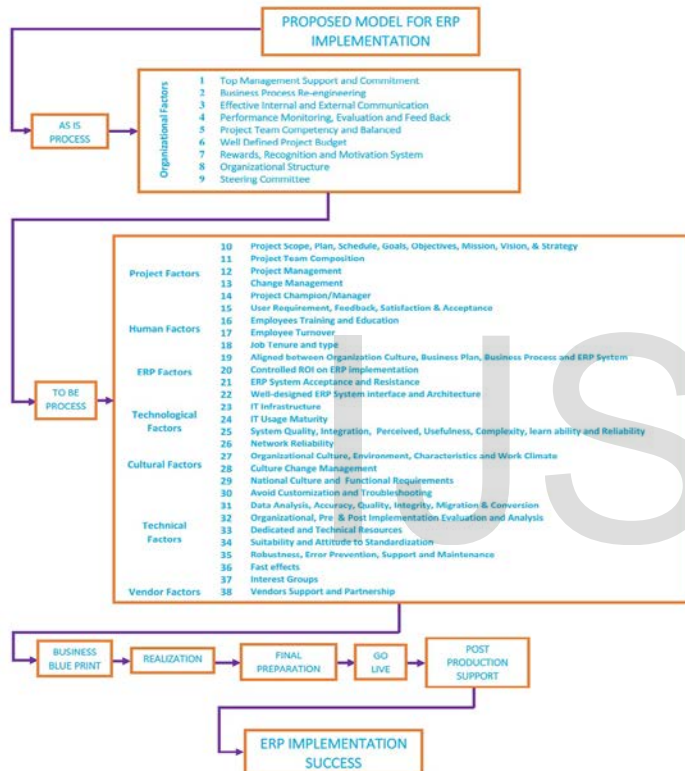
PROPOSED MODEL FOR ERP IMPLEMENTATION

AS IS PROCESS

Organizational Factors

1 Top Management Support and Commitment
2 Business Process Re-engineering
3 Effective Internal and External Communication
4 Performance Monitoring, Evaluation and Feed Back
5 Project Team Competency and Balanced
6 Well Defined Project Budget
7 Rewards, Recognition and Motivation System
8 Organizational Structure
9 Steering Committee

TO BE PROCESS

Project Factors
10 Project Scope, Plan, Schedule, Goals, Objectives, Mission, Vision, & Strategy
11 Project Team Composition
12 Project Management
13 Change Management
14 Project Champion/Manager

Human Factors
15 User Requirement, Feedback, Satisfaction & Acceptance
16 Employees Training and Education
17 Employee Turnover
18 Job Tenure and type

ERP Factors
19 Aligned between Organization Culture, Business Plan, Business Process and ERP System
20 Controlled ROI on ERP implementation
21 ERP System Acceptance and Resistance
22 Well-designed ERP System interface and Architecture

Technological Factors
23 IT Infrastructure
24 IT Usage Maturity
25 System Quality, Integration, Perceived, Usefulness, Complexity, learn ability and Reliability
26 Network Reliability

Cultural Factors
27 Organizational Culture, Environment, Characteristics and Work Climate
28 Culture Change Management
29 National Culture and Functional Requirements

Technical Factors
30 Avoid Customization and Troubleshooting
31 Data Analysis, Accuracy, Quality, Integrity, Migration & Conversion
32 Organizational, Pre & Post Implementation Evaluation and Analysis
33 Dedicated and Technical Resources
34 Suitability and Attitude to Standardization
35 Robustness, Error Prevention, Support and Maintenance
36 Fast effects
37 Interest Groups

Vendor Factors
38 Vendors Support and Partnership

BUSINESS BLUE PRINT

REALIZATION

FINAL PREPARATION

GO LIVE

POST PRODUCTION SUPPORT

ERP IMPLEMENTATION SUCCESS

IJS